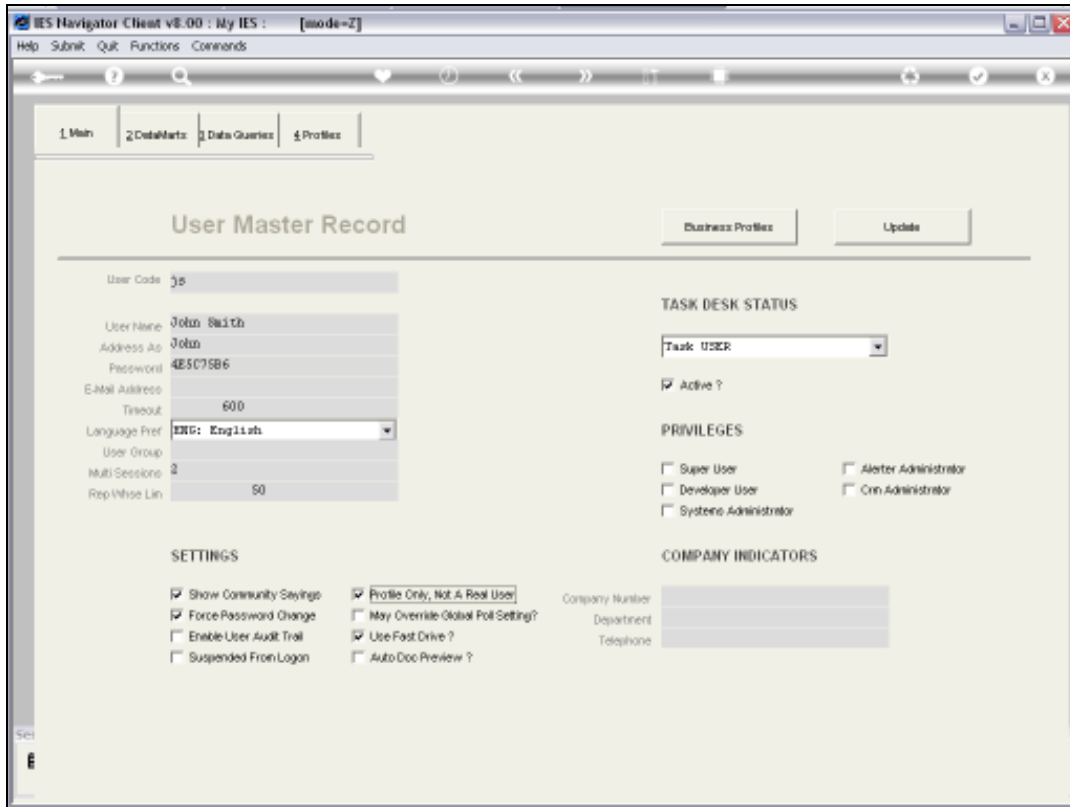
IES Navigator Client v8.00 : My IES : [mode=Z]
Help Submit Quit Functions Commands

1 Main | 2 DataMarts | 3 Data Queries | 4 Profiles

User Master Record

Business Profiles | Update

User Code JS
User Name John Smith
Address As John
Password 4E5C75B6
E-Mail Address
Timeout 600
Language Pref ENG: English
User Group
Multi Sessions 2
Rep Whse Lin 50

TASK DESK STATUS
Task USER
Active ?

PRIVILEGES
Super User
Alerter Administrator
Developer User
Crm Administrator
Systems Administrator

SETTINGS
Show Community Sayings
Profile Only, Not A Real User
Force Password Change
May Override Global Poll Setting?
Enable User Audit Trail
Use Fast Drive ?
Suspended From Logon
Auto Doc Preview ?

COMPANY INDICATORS
Company Number
Department
Telephone

Se
E